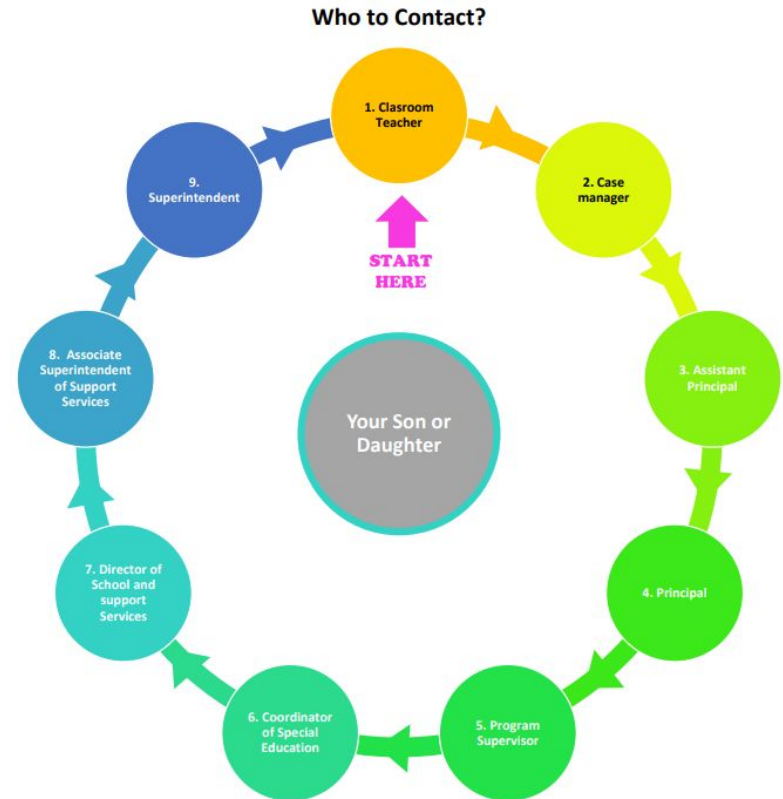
Who to Contact?

1. Clasroom Teacher

START HERE

2. Case manager

3. Assistant Principal

4. Principal

5. Program Supervisor

6. Coordinator of Special Education

7. Director of School and support Services

8. Associate Superintendent of Support Services

9. Superintendent

Your Son or Daughter